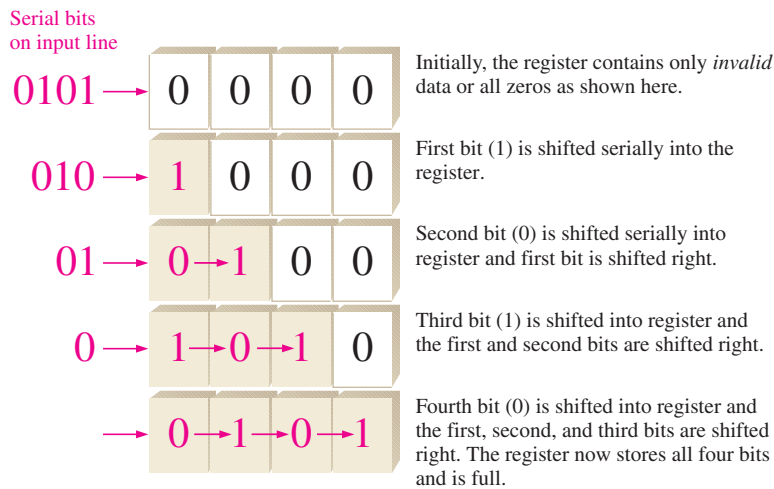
Serial bits on input line

0101 → 0 0 0 0

Initially, the register contains only *invalid* data or all zeros as shown here.

010 → 1 0 0 0

First bit (1) is shifted serially into the register.

01 → 0 → 1 0 0

Second bit (0) is shifted serially into register and first bit is shifted right.

0 → 1 → 0 → 1 0

Third bit (1) is shifted into register and the first and second bits are shifted right.

→ 0 → 1 → 0 → 1

Fourth bit (0) is shifted into register and the first, second, and third bits are shifted right. The register now stores all four bits and is full.